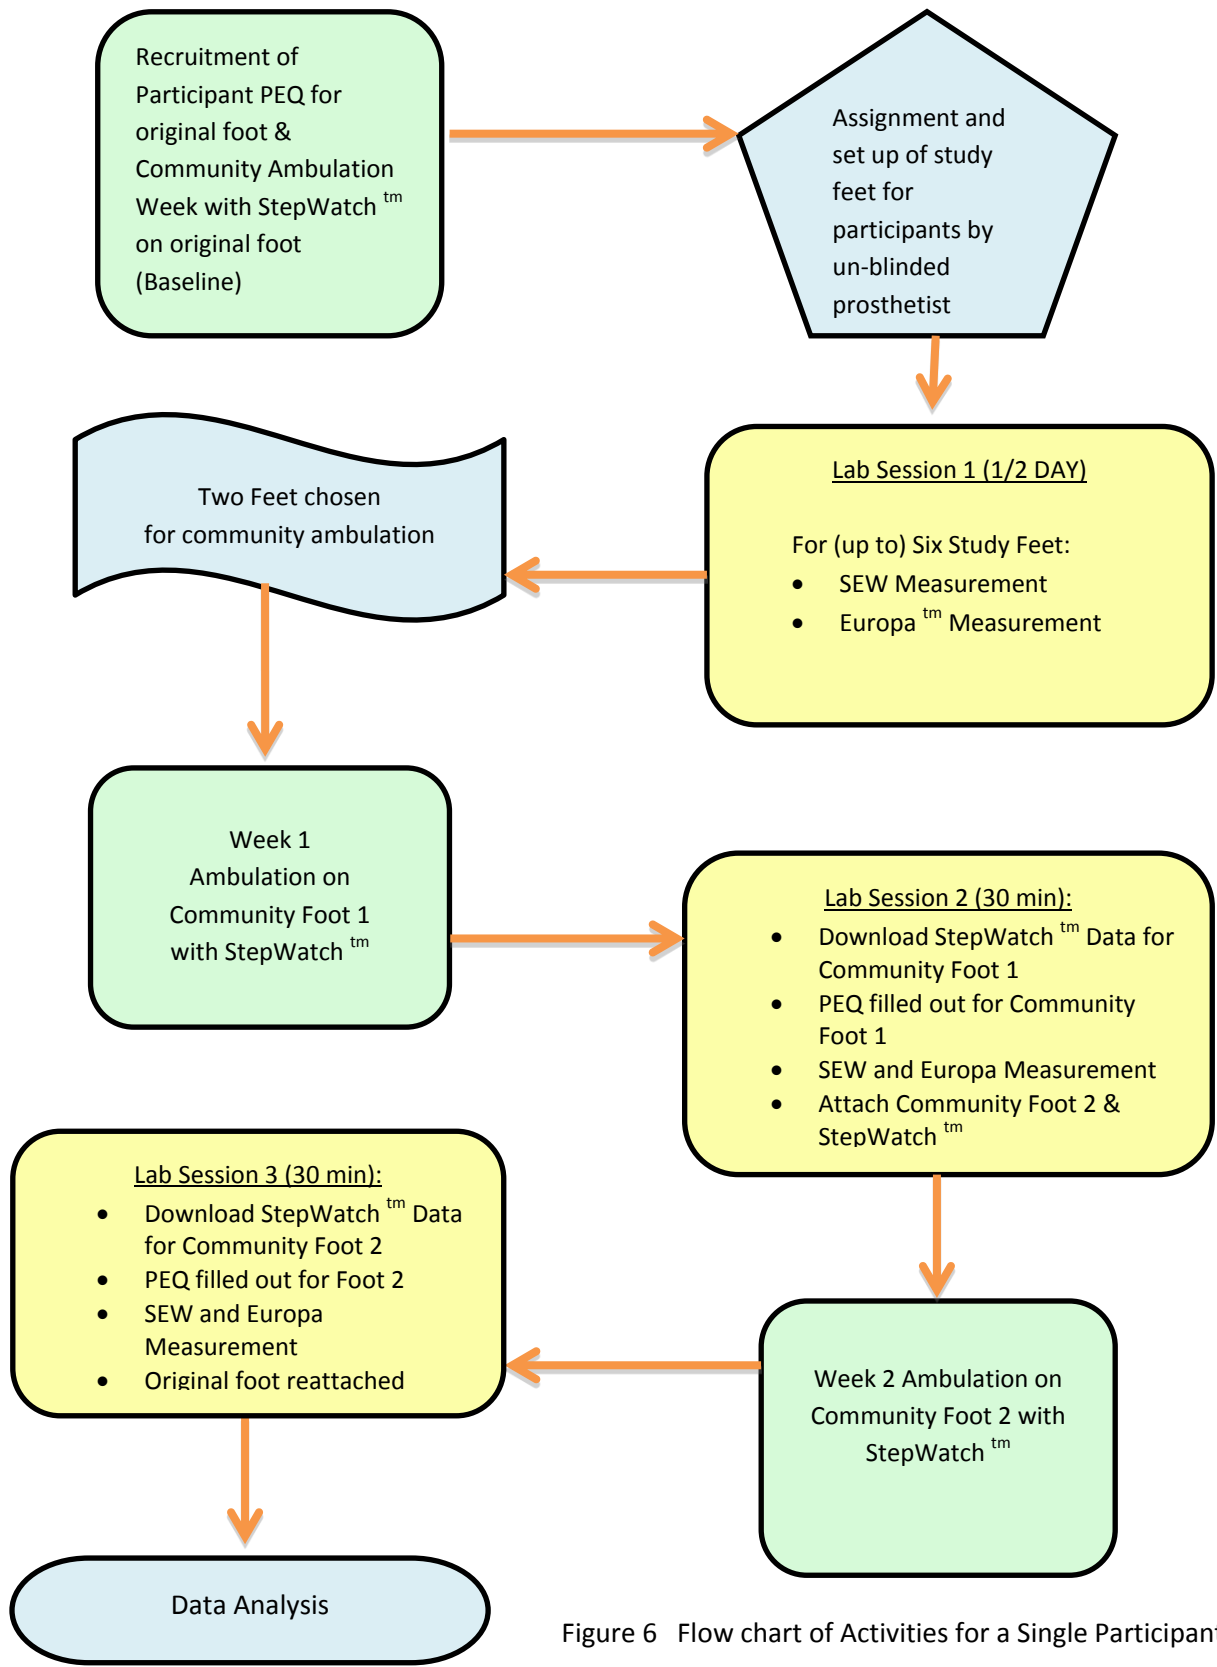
Recruitment of Participant PEQ for original foot & Community Ambulation Week with StepWatch $^{tm}$ on original foot (Baseline)

Assignment and set up of study feet for participants by un-blinded prosthetist

Lab Session 1 (1/2 DAY)

For (up to) Six Study Feet:
- SEW Measurement
- Europa $^{tm}$ Measurement

Two Feet chosen for community ambulation

Week 1 Ambulation on Community Foot 1 with StepWatch $^{tm}$

Lab Session 2 (30 min):
- Download StepWatch $^{tm}$ Data for Community Foot 1
- PEQ filled out for Community Foot 1
- SEW and Europa Measurement
- Attach Community Foot 2 & StepWatch $^{tm}$

Lab Session 3 (30 min):
- Download StepWatch $^{tm}$ Data for Community Foot 2
- PEQ filled out for Foot 2
- SEW and Europa Measurement
- Original foot reattached

Week 2 Ambulation on Community Foot 2 with StepWatch $^{tm}$

Data Analysis

Figure 6 Flow chart of Activities for a Single Participan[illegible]